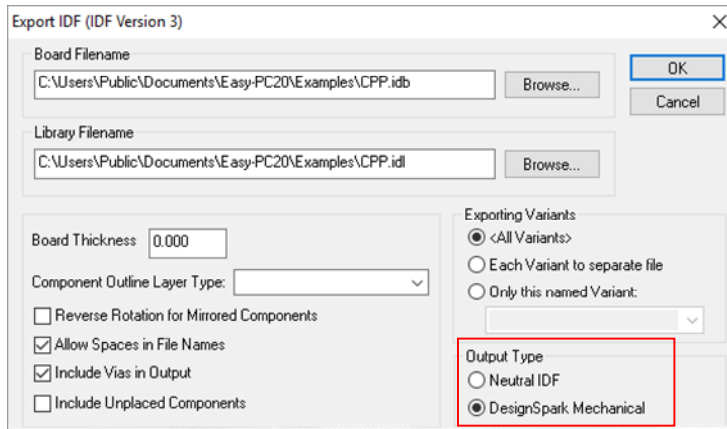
Export IDF (IDF Version 3)

Board Filename
C:\Users\Public\Documents\Easy-PC20\Examples\CPP.idb
Browse...

OK
Cancel

Library Filename
C:\Users\Public\Documents\Easy-PC20\Examples\CPP.idl
Browse...

Board Thickness 0.000

Component Outline Layer Type:

Reverse Rotation for Mirrored Components
Allow Spaces in File Names
Include Vias in Output
Include Unplaced Components

Exporting Variants
<All Variants>
Each Variant to separate file
Only this named Variant:

Output Type
Neutral IDF
DesignSpark Mechanical